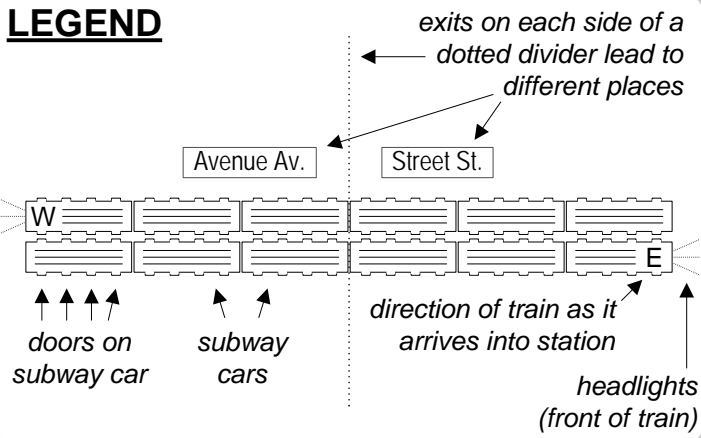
LEGEND

exits on each side of a dotted divider lead to different places

Avenue Av.

Street St.

W

E

doors on subway car

subway cars

direction of train as it arrives into station

headlights (front of train)